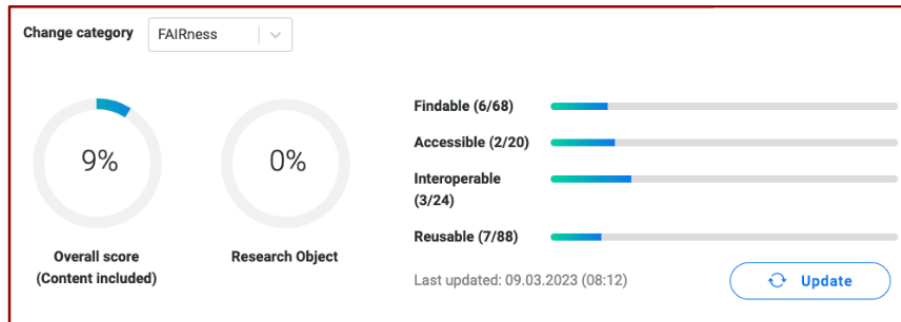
Change category FAIRness

9%

Overall score (Content included)

0%

Research Object

Findable (6/68)

Accessible (2/20)

Interoperable (3/24)

Reusable (7/88)

Last updated: 09.03.2023 (08:12)

Update